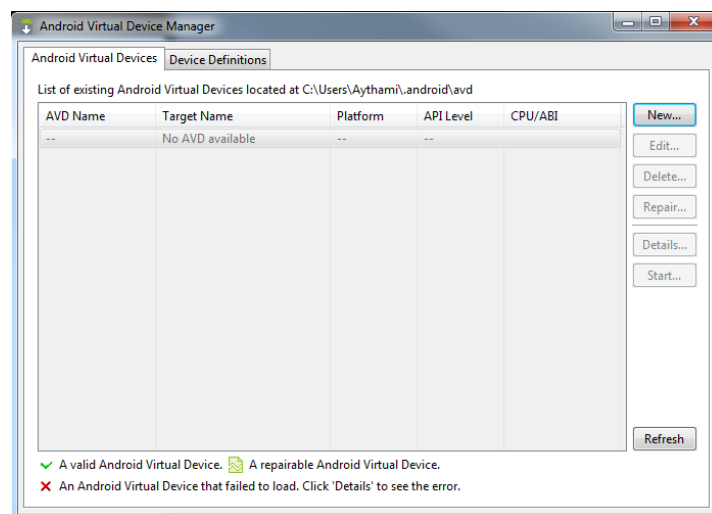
Android Virtual Device Manager

Android Virtual Devices | Device Definitions

List of existing Android Virtual Devices located at C:\Users\Aythami\.android\avd

| AVD Name | Target Name | Platform | API Level | CPU/ABI |
|---|---|---|---|---|
| -- | No AVD available | -- | -- | |

New...
Edit...
Delete...
Repair...
Details...
Start...
Refresh

✓ A valid Android Virtual Device. A repairable Android Virtual Device.
✗ An Android Virtual Device that failed to load. Click 'Details' to see the error.